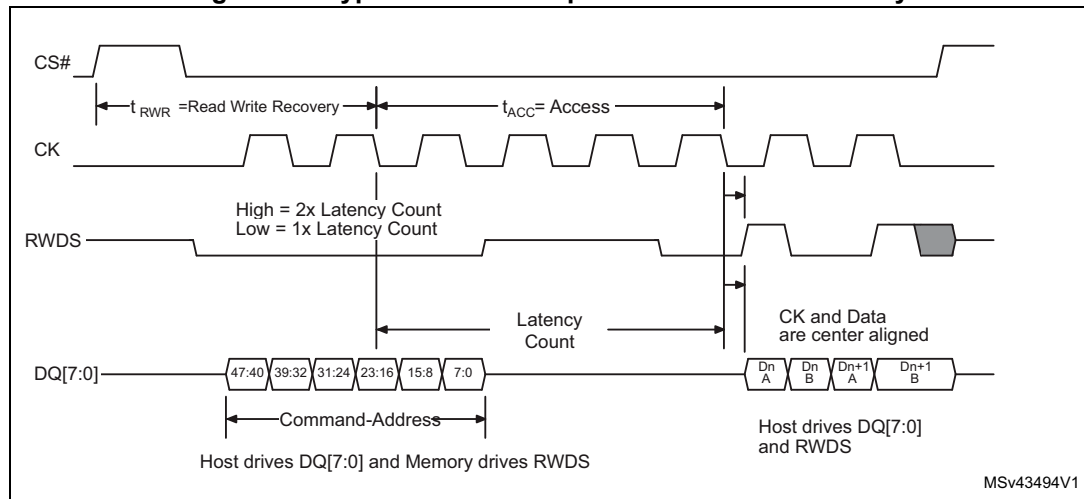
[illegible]gure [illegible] typ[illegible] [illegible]p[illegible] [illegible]y

CS#

$t_{RWR}$ =Read Write Recovery

$t_{ACC}$= Access

CK

High = 2x Latency Count
Low = 1x Latency Count

RWDS

Latency Count

CK and Data are center aligned

DQ[7:0]

47:40 39:32 31:24 23:16 15:8 7:0

Dn A Dn B Dn+1 A Dn+1 B

Command-Address

Host drives DQ[7:0] and Memory drives RWDS

Host drives DQ[7:0] and RWDS

MSv43494V1